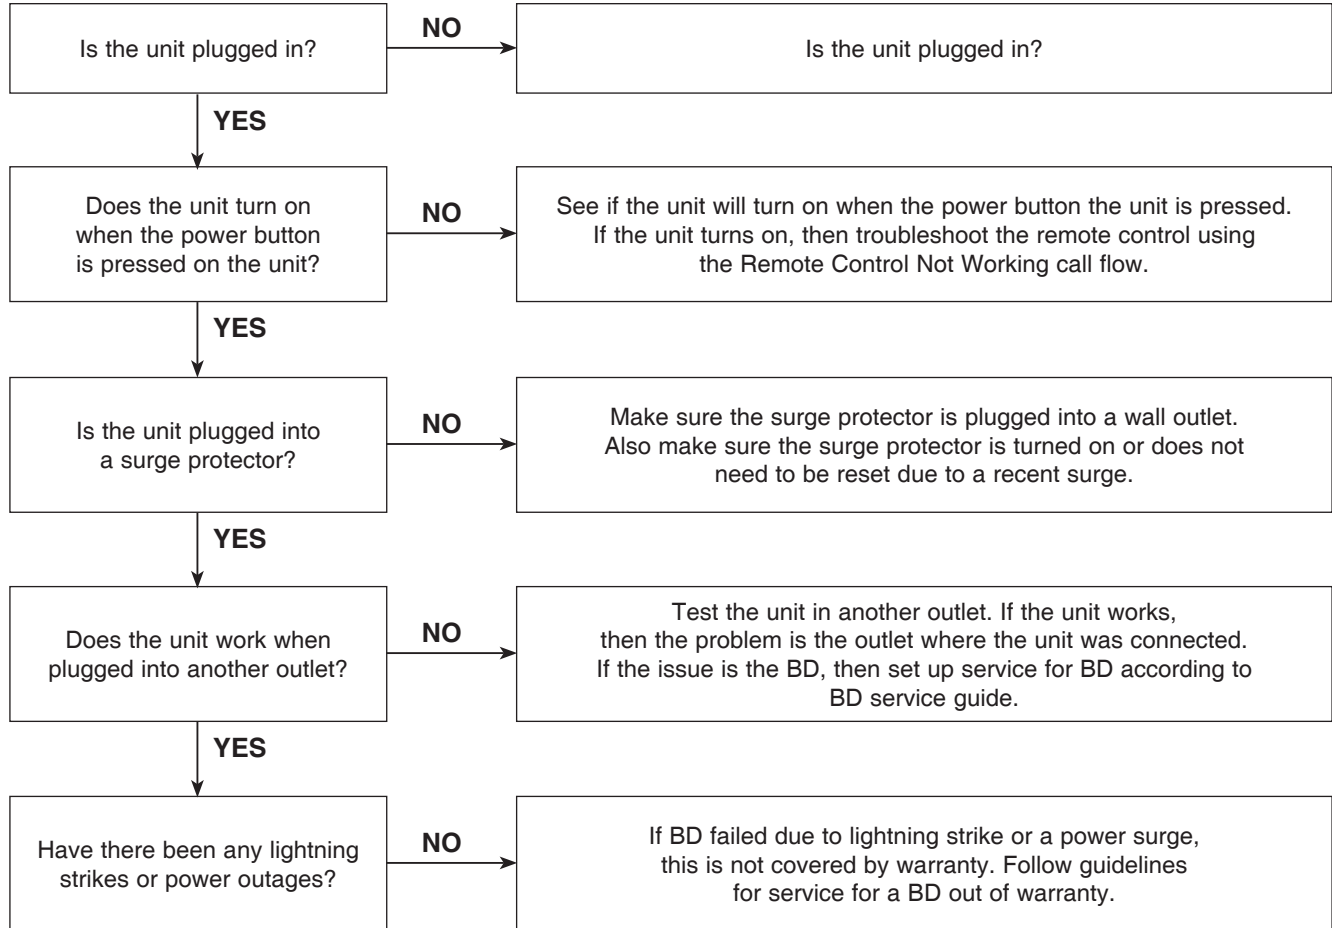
Is the unit plugged in?

NO

Is the unit plugged in?

YES

Does the unit turn on when the power button is pressed on the unit?

NO

See if the unit will turn on when the power button the unit is pressed. If the unit turns on, then troubleshoot the remote control using the Remote Control Not Working call flow.

YES

Is the unit plugged into a surge protector?

NO

Make sure the surge protector is plugged into a wall outlet. Also make sure the surge protector is turned on or does not need to be reset due to a recent surge.

YES

Does the unit work when plugged into another outlet?

NO

Test the unit in another outlet. If the unit works, then the problem is the outlet where the unit was connected. If the issue is the BD, then set up service for BD according to BD service guide.

YES

Have there been any lightning strikes or power outages?

NO

If BD failed due to lightning strike or a power surge, this is not covered by warranty. Follow guidelines for service for a BD out of warranty.